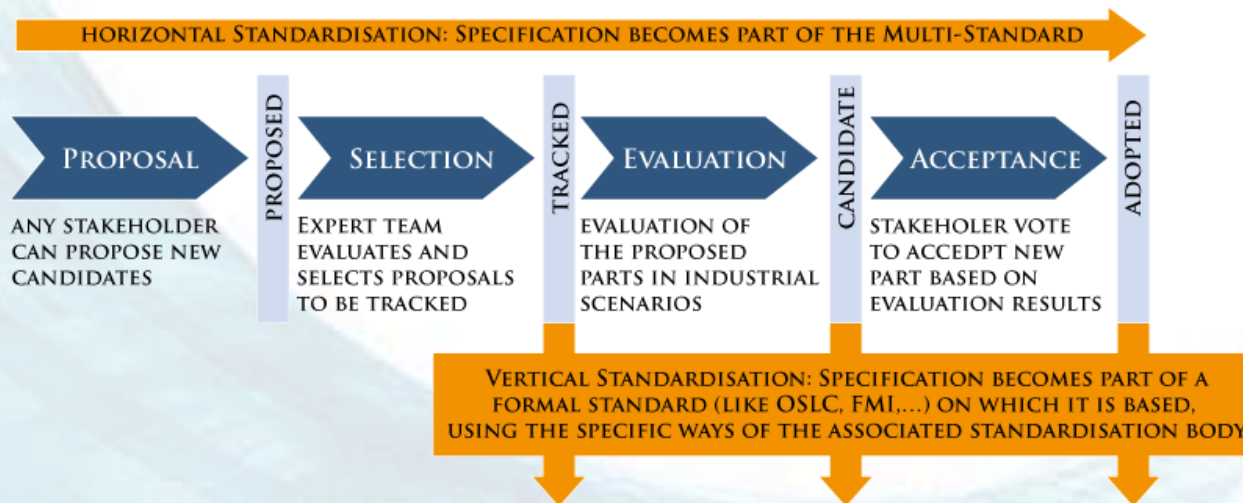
Horizontal Standardisation: Specification becomes part of the Multi-Standard

Proposal

Proposed

Selection

Tracked

Evaluation

Candidate

Acceptance

Adopted

Any stakeholder can propose new candidates

Expert team evaluates and selects proposals to be tracked

Evaluation of the proposed parts in industrial scenarios

Stakeholer vote to accedpt new part based on evaluation results

Vertical Standardisation: Specification becomes part of a formal standard (like OSLC, FMI,...) on which it is based, using the specific ways of the associated standardisation body